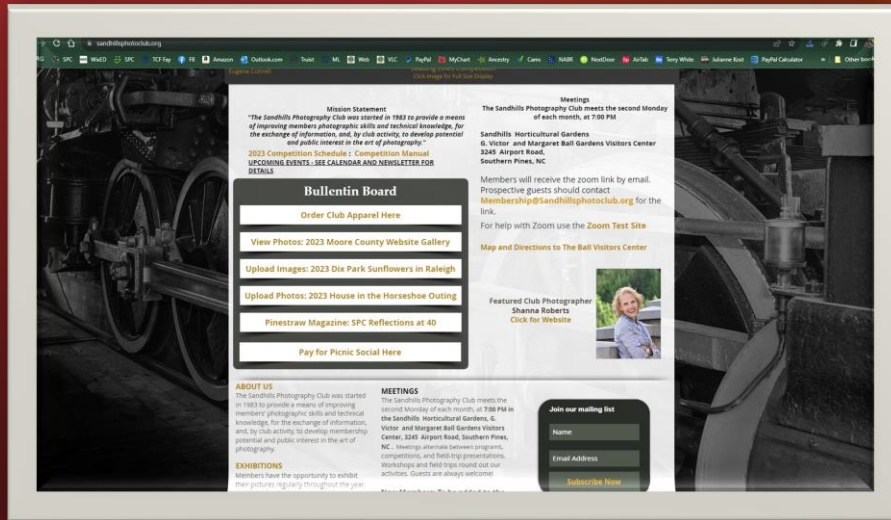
sandhillsphotoclub.org

SPC WaED SPC TCF Pay FB Amazon Outlook.com Truist ML Web VLC PayPal MyChart Ancestry Cams NABR NextDoor AirTab Terry White Julianne Kost PayPal Calculator Other bookmarks

Eugene Cotnell

Click Image for Full Size Display

Mission Statement
"The Sandhills Photography Club was started in 1983 to provide a means of improving members photographic skills and technical knowledge, for the exchange of information, and, by club activity, to develop potential and public interest in the art of photography."
2023 Competition Schedule : Competition Manual
UPCOMING EVENTS - SEE CALENDAR AND NEWSLETTER FOR DETAILS

Bullentin Board
Order Club Apparel Here
View Photos: 2023 Moore County Website Gallery
Upload Images: 2023 Dix Park Sunflowers in Raleigh
Upload Photos: 2023 House in the Horseshoe Outing
Pinestraw Magazine: SPC Reflections at 40
Pay for Picnic Social Here

Meetings
The Sandhills Photography Club meets the second Monday of each month, at 7:00 PM

Sandhills Horticultural Gardens
G. Victor and Margaret Ball Gardens Visitors Center
3245 Airport Road,
Southern Pines, NC

Members will receive the zoom link by email. Prospective guests should contact Membership@Sandhillsphotoclub.org for the link.
For help with Zoom use the Zoom Test Site

Map and Directions to The Ball Visitors Center

Featured Club Photographer
Shanna Roberts
Click for Website

ABOUT US
The Sandhills Photography Club was started in 1983 to provide a means of improving members' photographic skills and technical knowledge, for the exchange of information, and, by club activity, to develop membership potential and public interest in the art of photography.

EXHIBITIONS
Members have the opportunity to exhibit their pictures regularly throughout the year.

MEETINGS
The Sandhills Photography Club meets the second Monday of each month, at 7:00 PM in the Sandhills Horticultural Gardens, G. Victor and Margaret Ball Gardens Visitors Center, 3245 Airport Road, Southern Pines, NC . Meetings alternate between programs, competitions, and field-trip presentations. Workshops and field trips round out our activities. Guests are always welcome!

New Members: To be added to the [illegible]

Join our mailing list
Name
Email Address
Subscribe Now